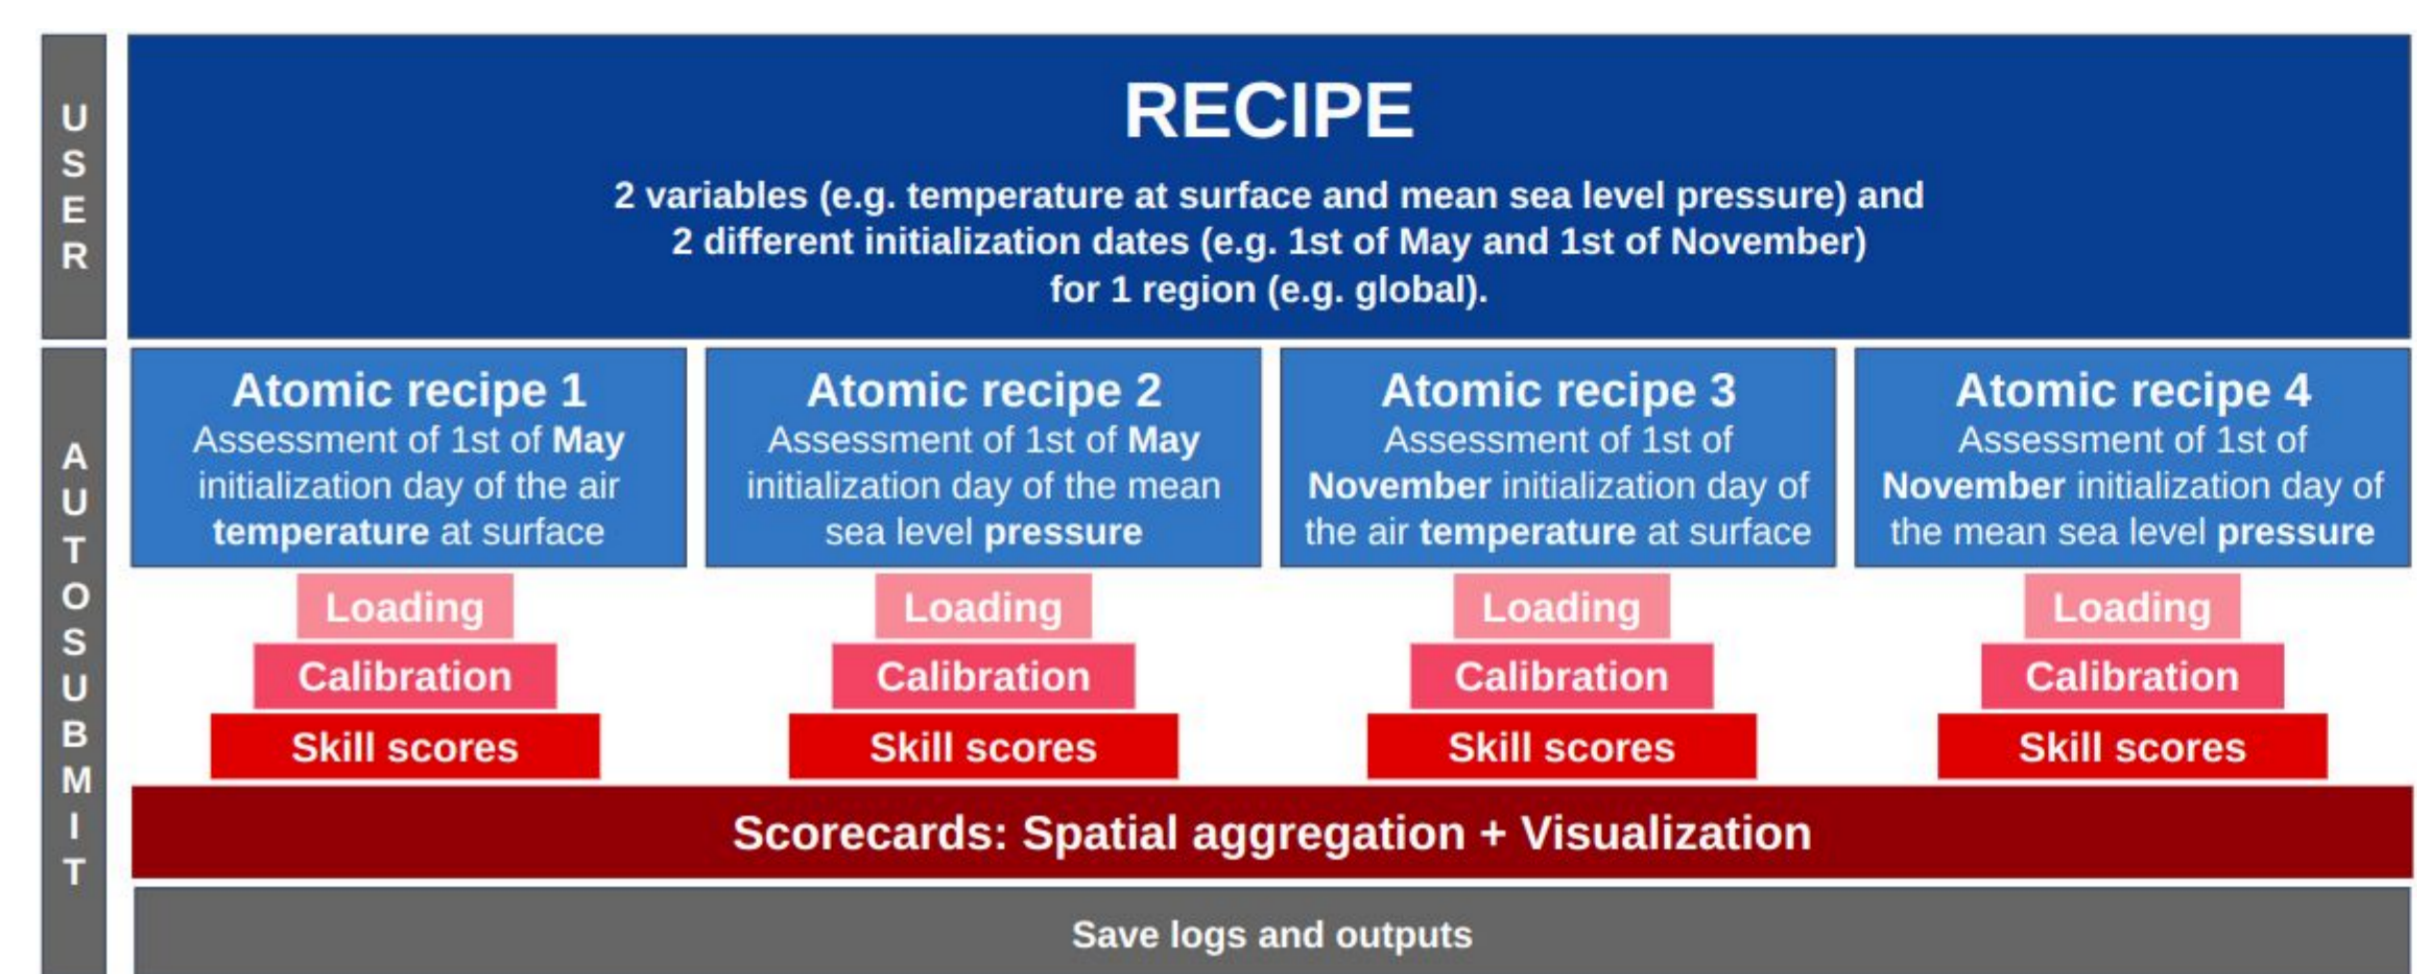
USER

RECIPE

2 variables (e.g. temperature at surface and mean sea level pressure) and 2 different initialization dates (e.g. 1st of May and 1st of November) for 1 region (e.g. global).

AUTOSUBMIT

Atomic recipe 1
Assessment of 1st of May initialization day of the air temperature at surface

Atomic recipe 2
Assessment of 1st of May initialization day of the mean sea level pressure

Atomic recipe 3
Assessment of 1st of November initialization day of the air temperature at surface

Atomic recipe 4
Assessment of 1st of November initialization day of the mean sea level pressure

Loading
Calibration
Skill scores

Loading
Calibration
Skill scores

Loading
Calibration
Skill scores

Loading
Calibration
Skill scores

Scorecards: Spatial aggregation + Visualization

Save logs and outputs